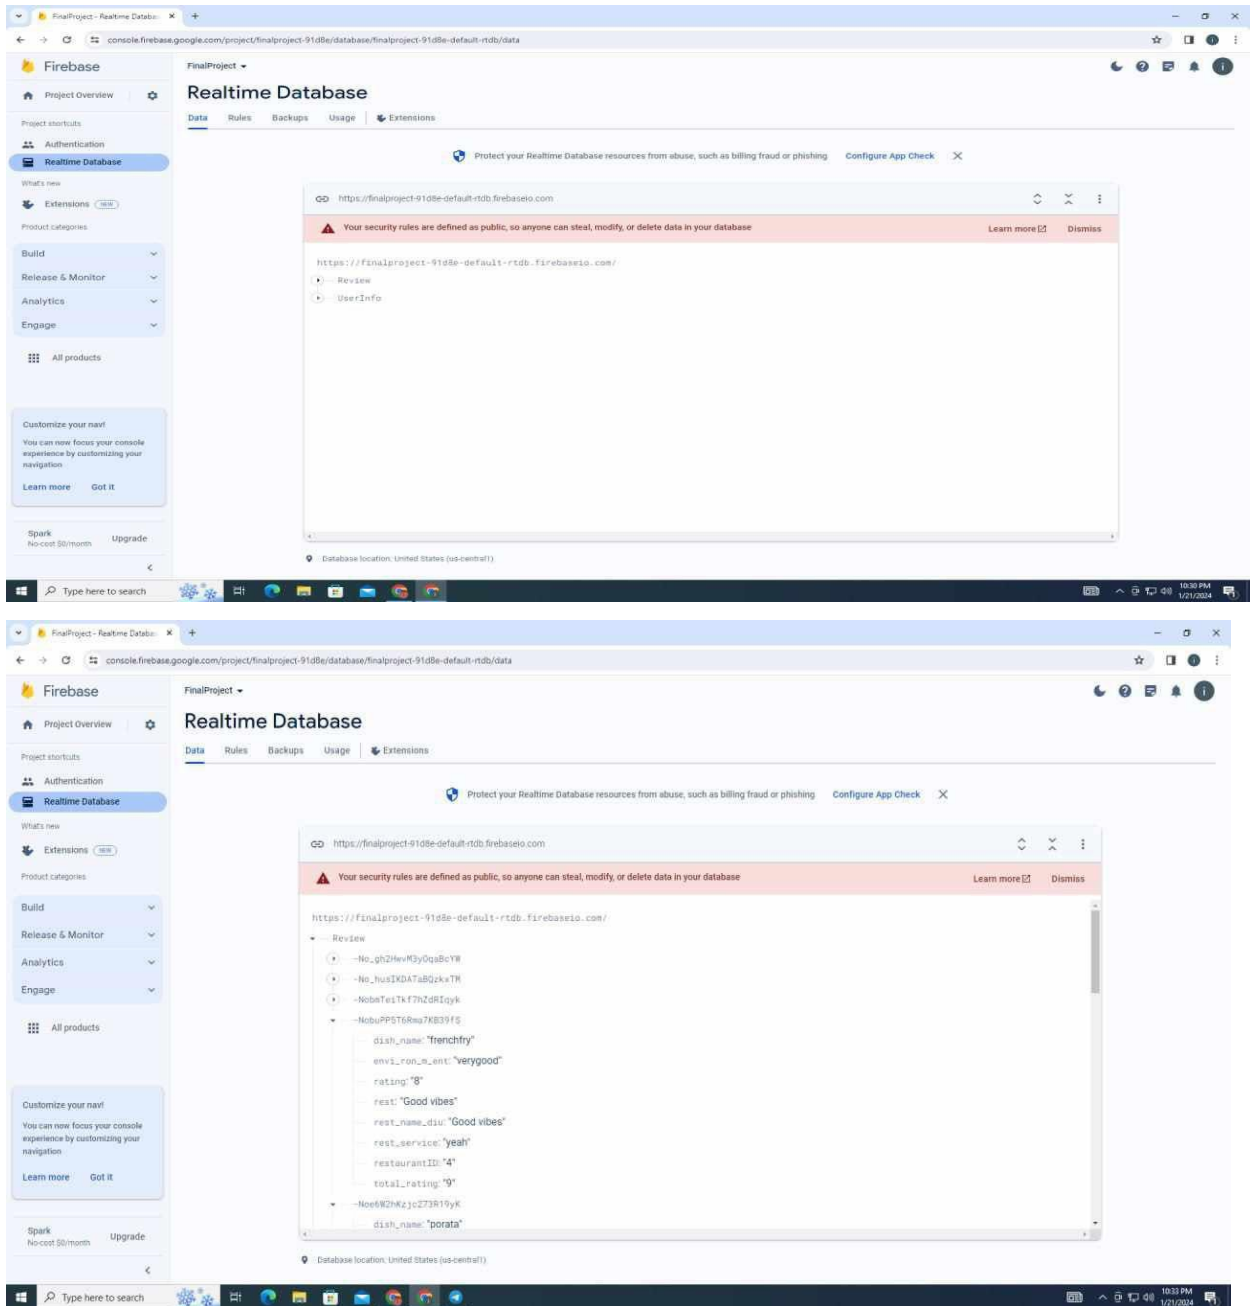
FinalProject - Realtime Databa ×

console.firebase.google.com/project/finalproject-91d8e/database/finalproject-91d8e-default-rtdb/data

Firebase

Project Overview

Project shortcuts

Authentication

Realtime Database

What's new

Extensions NEW

Product categories

Build

Release & Monitor

Analytics

Engage

All products

Customize your nav!

You can now focus your console experience by customizing your navigation

Learn more Got it

Spark
No-cost $0/month

Upgrade

FinalProject

Realtime Database

Data Rules Backups Usage Extensions

Protect your Realtime Database resources from abuse, such as billing fraud or phishing Configure App Check

https://finalproject-91d8e-default-rtdb.firebaseio.com

Your security rules are defined as public, so anyone can steal, modify, or delete data in your database Learn more Dismiss

https://finalproject-91d8e-default-rtdb.firebaseio.com/

Review

UserInfo

Database location: United States (us-central1)

Type here to search

10:30 PM 1/21/2024

FinalProject - Realtime Databa ×

console.firebase.google.com/project/finalproject-91d8e/database/finalproject-91d8e-default-rtdb/data

Firebase

Project Overview

Project shortcuts

Authentication

Realtime Database

What's new

Extensions NEW

Product categories

Build

Release & Monitor

Analytics

Engage

All products

Customize your nav!

You can now focus your console experience by customizing your navigation

Learn more Got it

Spark
No-cost $0/month

Upgrade

FinalProject

Realtime Database

Data Rules Backups Usage Extensions

Protect your Realtime Database resources from abuse, such as billing fraud or phishing Configure App Check

https://finalproject-91d8e-default-rtdb.firebaseio.com

Your security rules are defined as public, so anyone can steal, modify, or delete data in your database Learn more Dismiss

https://finalproject-91d8e-default-rtdb.firebaseio.com/

Review

-No_gh2HevM3yOqaBcYW

-No_husIKDA7aBQzkxTM

-NobmTeiTkf7hZdRIqyk

-NobuPPST6Rma7KB39fS

dish_name: "frenchfry"

envi_ron_m_ent: "verygood"

rating: "8"

rest: "Good vibes"

rest_name_diu: "Good vibes"

rest_service: "yeah"

restaurantID: "4"

total_rating: "9"

-Noe6W2hKzjc273R19yK

dish_name: "porata"

Database location: United States (us-central1)

Type here to search

10:33 PM 1/21/2024